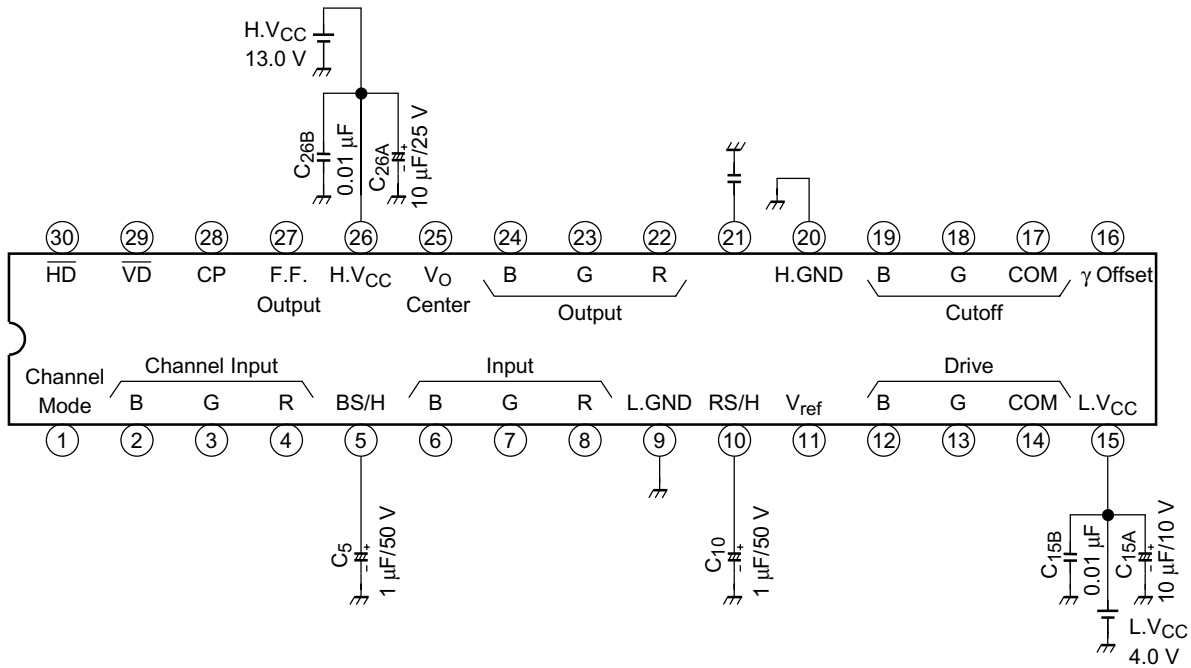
H.V$_{CC}$
13.0 V

C$_{26B}$
0.01 µF
C$_{26A}$
10 µF/25 V

30 29 28 27 26 25 24 23 22 21 20 19 18 17 16

$\overline{HD}$
$\overline{VD}$
CP
F.F. Output
H.V$_{CC}$
V$_O$ Center
B G R
Output
H.GND
B G COM
Cutoff
γ Offset

Channel Mode
Channel Input
B G R
BS/H
Input
B G R
L.GND
RS/H
V$_{ref}$
Drive
B G COM
L.V$_{CC}$

1 2 3 4 5 6 7 8 9 10 11 12 13 14 15

C$_5$
1 µF/50 V
C$_{10}$
1 µF/50 V
C$_{15B}$
0.01 µF
C$_{15A}$
10 µF/10 V
L.V$_{CC}$
4.0 V